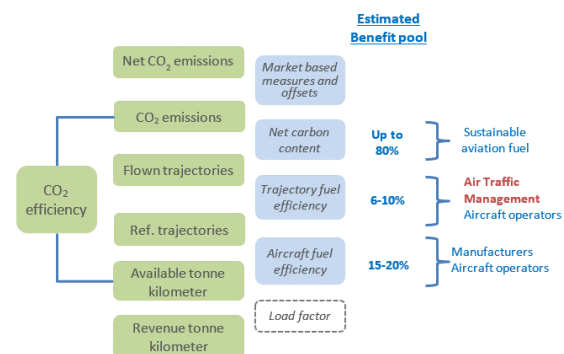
Estimated Benefit pool

$CO_2$ efficiency

Net $CO_2$ emissions

$CO_2$ emissions

Flown trajectories

Ref. trajectories

Available tonne kilometer

Revenue tonne kilometer

Market based measures and offsets

Net carbon content

Trajectory fuel efficiency

Aircraft fuel efficiency

Load factor

Up to 80%

6-10%

15-20%

Sustainable aviation fuel

Air Traffic Management
Aircraft operators

Manufacturers
Aircraft operators